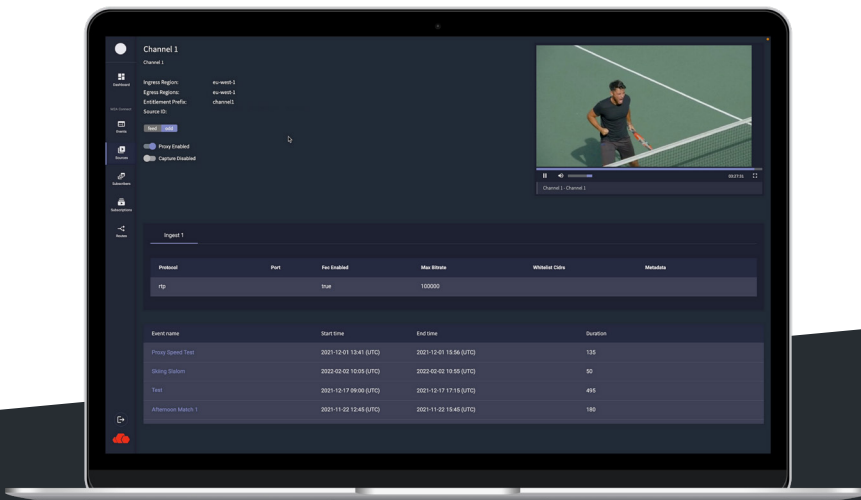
Dashboard

Events

Sources

Subscribers

Subscriptions

Routes

Channel 1

Channel 1

Ingress Region: eu-west-1
Egress Regions: eu-west-1
Entitlement Prefix: channel1
Source ID:

Proxy Enabled
Capture Disabled

Channel 1 - Channel 1

Ingest 1

| Protocol | Port | Fec Enabled | Max Bitrate | Whitelist Cidrs | Metadata |
|---|---|---|---|---|---|
| rtp | | true | 100000 | | |

| Event name | Start time | End time | Duration |
|---|---|---|---|
| Proxy Speed Test | 2021-12-01 13:41 (UTC) | 2021-12-01 15:56 (UTC) | 135 |
| Skiing Slalom | 2022-02-02 10:05 (UTC) | 2022-02-02 10:55 (UTC) | 50 |
| Test | 2021-12-17 09:00 (UTC) | 2021-12-17 17:15 (UTC) | 495 |
| Afternoon Match 1 | 2021-11-22 12:45 (UTC) | 2021-11-22 15:45 (UTC) | 180 |